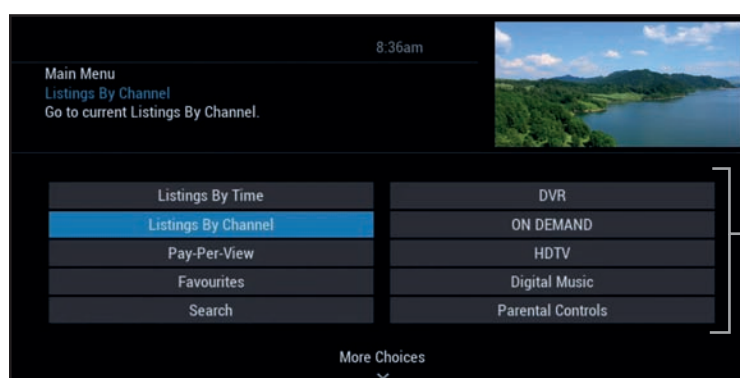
8:36am

Main Menu
Listings By Channel
Go to current Listings By Channel.

Listings By Time
Listings By Channel
Pay-Per-View
Favourites
Search

DVR
ON DEMAND
HDTV
Digital Music
Parental Controls

More Choices